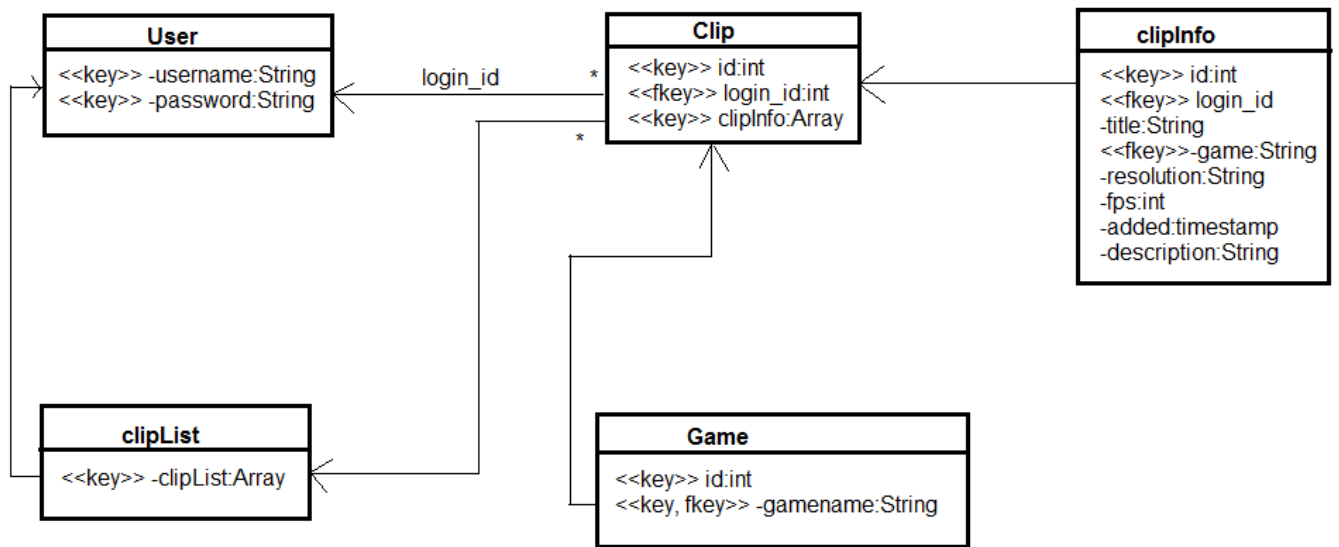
User
<<key>> -username:String
<<key>> -password:String

login_id

*

*

Clip
<<key>> id:int
<<fkey>> login_id:int
<<key>> clipInfo:Array

clipInfo
<<key>> id:int
<<fkey>> login_id
-title:String
<<fkey>>-game:String
-resolution:String
-fps:int
-added:timestamp
-description:String

clipList
<<key>> -clipList:Array

Game
<<key>> id:int
<<key, fkey>> -gamename:String